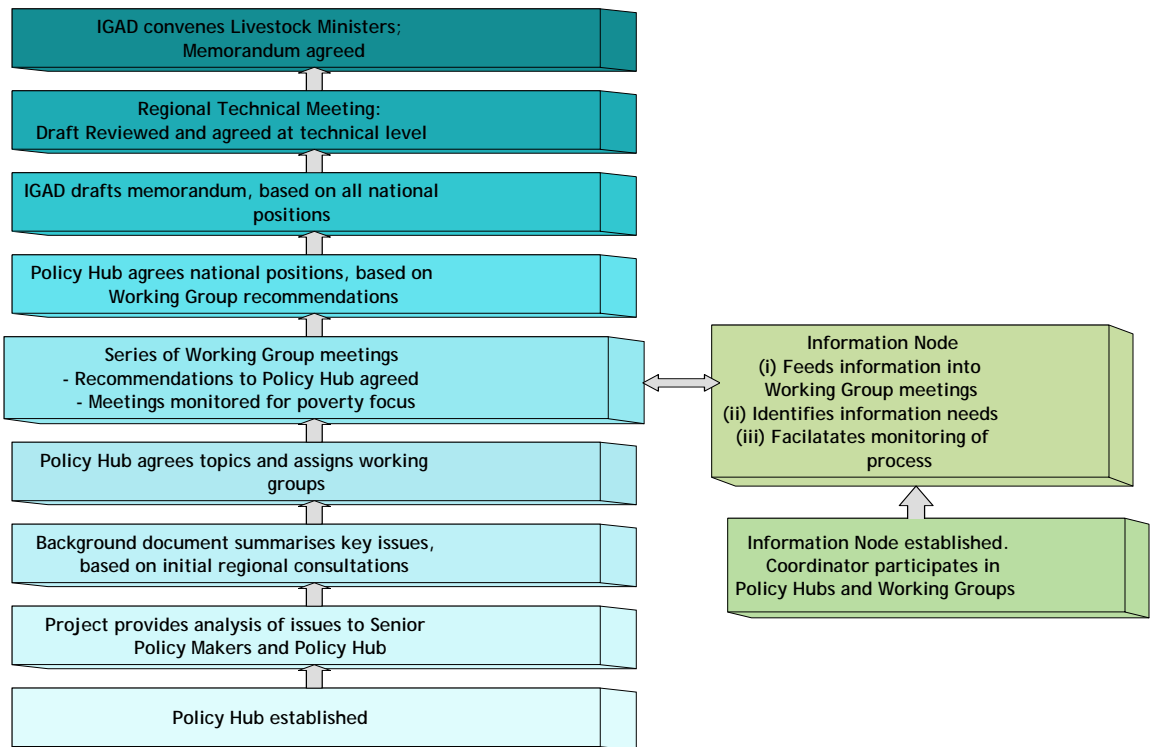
IGAD convenes Livestock Ministers; Memorandum agreed

Regional Technical Meeting: Draft Reviewed and agreed at technical level

IGAD drafts memorandum, based on all national positions

Policy Hub agrees national positions, based on Working Group recommendations

Series of Working Group meetings
- Recommendations to Policy Hub agreed
- Meetings monitored for poverty focus

Policy Hub agrees topics and assigns working groups

Background document summarises key issues, based on initial regional consultations

Project provides analysis of issues to Senior Policy Makers and Policy Hub

Policy Hub established

Information Node
(i) Feeds information into Working Group meetings
(ii) Identifies information needs
(iii) Facilatates monitoring of process

Information Node established. Coordinator participates in Policy Hubs and Working Groups